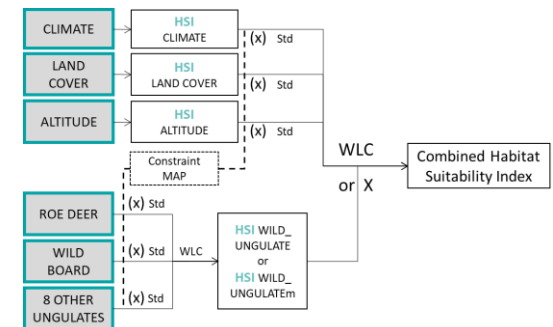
CLIMATE

HSI
CLIMATE

(x) Std

LAND COVER

HSI
LAND COVER

(x) Std

ALTITUDE

HSI
ALTITUDE

(x) Std

WLC

Combined Habitat Suitability Index

or X

Constraint MAP

ROE DEER

(x) Std

WILD BOARD

(x) Std

WLC

HSI WILD_ UNGULATE
or
HSI WILD_ UNGULATEm

8 OTHER UNGULATES

(x) Std